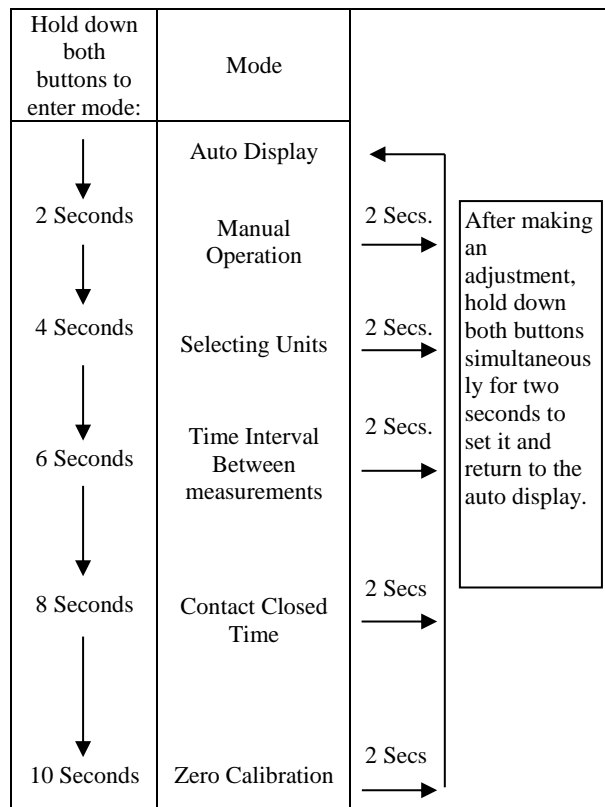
| Hold down both buttons to enter mode: | Mode | |
|---|---|---|
| | Auto Display | |
| 2 Seconds | Manual Operation | 2 Secs. |
| 4 Seconds | Selecting Units | 2 Secs. |
| 6 Seconds | Time Interval Between measurements | 2 Secs. |
| 8 Seconds | Contact Closed Time | 2 Secs |
| 10 Seconds | Zero Calibration | 2 Secs |

After making an adjustment, hold down both buttons simultaneously for two seconds to set it and return to the auto display.